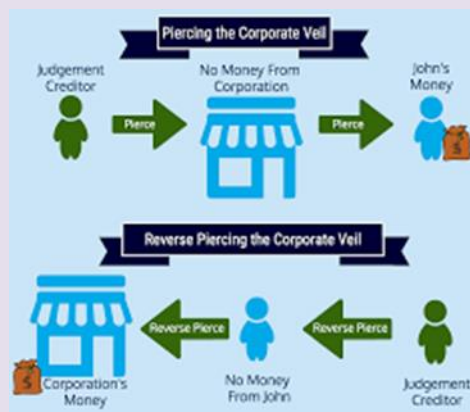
Piercing the Corporate Veil

Judgement Creditor

Pierce

No Money From Corporation

Pierce

John's Money

$

Reverse Piercing the Corporate Veil

$

Corporation's Money

Reverse Pierce

No Money From John

Reverse Pierce

Judgement Creditor